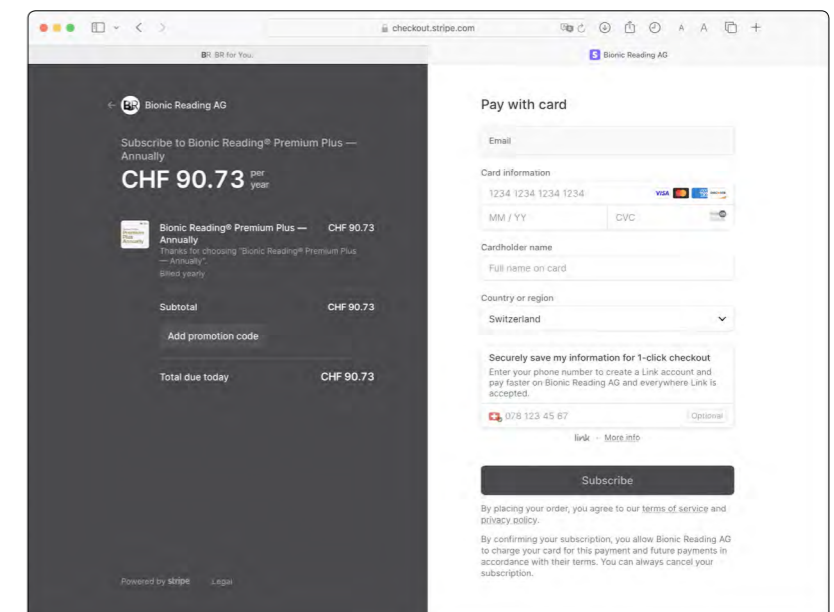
checkout.stripe.com

BR BR for You.

Bionic Reading AG

BR Bionic Reading AG

Subscribe to Bionic Reading® Premium Plus — Annually

CHF 90.73 per year

Bionic Reading® Premium Plus — Annually

CHF 90.73

Thanks for choosing "Bionic Reading® Premium Plus — Annually".

Billed yearly

Subtotal CHF 90.73

Add promotion code

Total due today CHF 90.73

Powered by stripe Legal

Pay with card

Email

Card information

1234 1234 1234 1234

MM / YY

CVC

Cardholder name

Full name on card

Country or region

Switzerland

Securely save my information for 1-click checkout

Enter your phone number to create a Link account and pay faster on Bionic Reading AG and everywhere Link is accepted.

078 123 45 67

Optional

link · More info

Subscribe

By placing your order, you agree to our terms of service and privacy policy.

By confirming your subscription, you allow Bionic Reading AG to charge your card for this payment and future payments in accordance with their terms. You can always cancel your subscription.